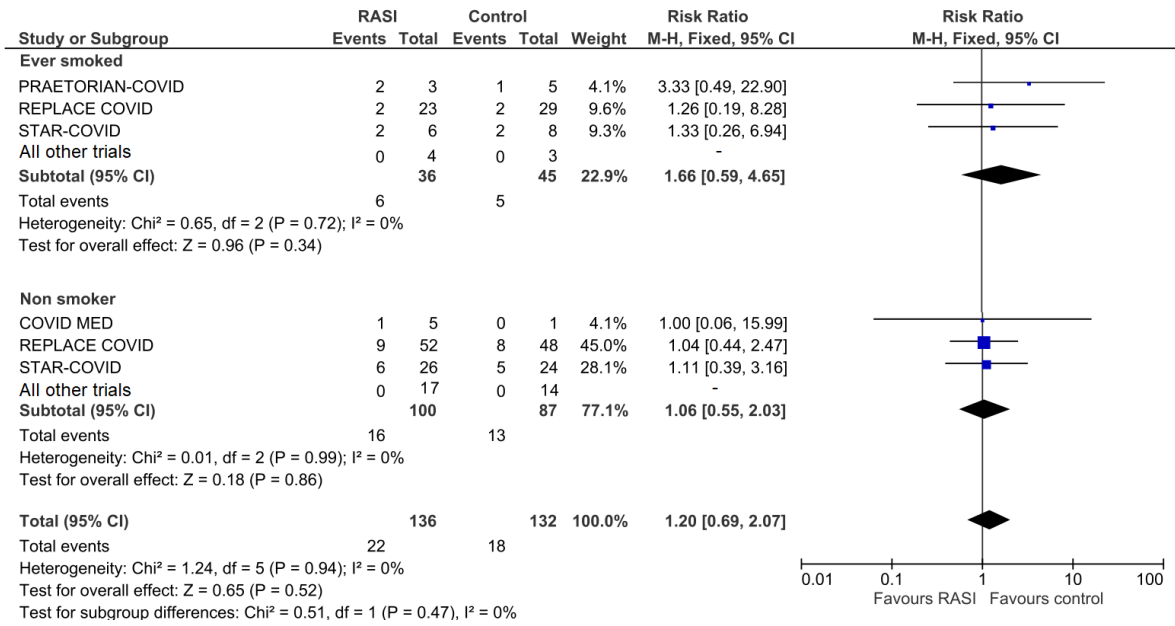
| Study or Subgroup | RASI Events | RASI Total | Control Events | Control Total | Weight | Risk Ratio M-H, Fixed, 95% CI |
|---|---|---|---|---|---|---|
| **Ever smoked** | | | | | | |
| PRAETORIAN-COVID | 2 | 3 | 1 | 5 | 4.1% | 3.33 [0.49, 22.90] |
| REPLACE COVID | 2 | 23 | 2 | 29 | 9.6% | 1.26 [0.19, 8.28] |
| STAR-COVID | 2 | 6 | 2 | 8 | 9.3% | 1.33 [0.26, 6.94] |
| All other trials | 0 | 4 | 0 | 3 | | - |
| **Subtotal (95% CI)** | | **36** | | **45** | **22.9%** | **1.66 [0.59, 4.65]** |
| Total events | 6 | | 5 | | | |

Heterogeneity: Chi² = 0.65, df = 2 (P = 0.72); I² = 0%
Test for overall effect: Z = 0.96 (P = 0.34)

| Study or Subgroup | RASI Events | RASI Total | Control Events | Control Total | Weight | Risk Ratio M-H, Fixed, 95% CI |
|---|---|---|---|---|---|---|
| **Non smoker** | | | | | | |
| COVID MED | 1 | 5 | 0 | 1 | 4.1% | 1.00 [0.06, 15.99] |
| REPLACE COVID | 9 | 52 | 8 | 48 | 45.0% | 1.04 [0.44, 2.47] |
| STAR-COVID | 6 | 26 | 5 | 24 | 28.1% | 1.11 [0.39, 3.16] |
| All other trials | 0 | 17 | 0 | 14 | | - |
| **Subtotal (95% CI)** | | **100** | | **87** | **77.1%** | **1.06 [0.55, 2.03]** |
| Total events | 16 | | 13 | | | |

Heterogeneity: Chi² = 0.01, df = 2 (P = 0.99); I² = 0%
Test for overall effect: Z = 0.18 (P = 0.86)

| **Total (95% CI)** | | **136** | | **132** | **100.0%** | **1.20 [0.69, 2.07]** |
|---|---|---|---|---|---|---|
| Total events | 22 | | 18 | | | |

Heterogeneity: Chi² = 1.24, df = 5 (P = 0.94); I² = 0%
Test for overall effect: Z = 0.65 (P = 0.52)
Test for subgroup differences: Chi² = 0.51, df = 1 (P = 0.47), I² = 0%

Risk Ratio
M-H, Fixed, 95% CI
0.01 0.1 1 10 100
Favours RASI Favours control